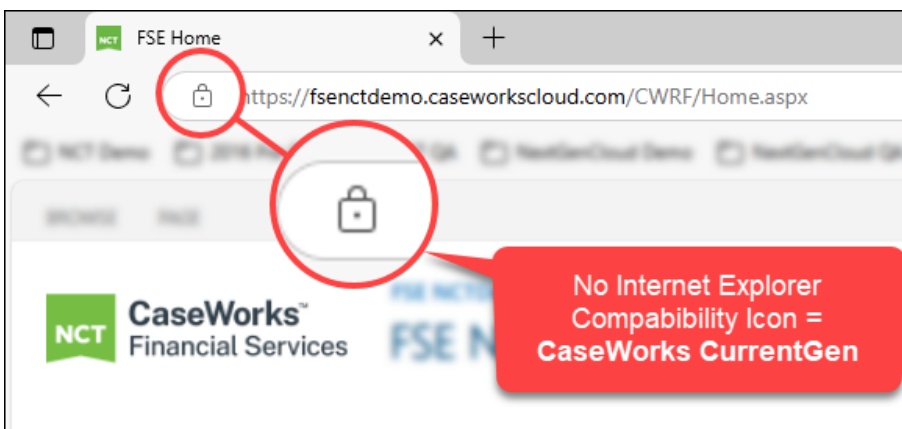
NCT FSE Home ×

https://fsenctdemo.caseworkscloud.com/CWRF/Home.aspx

NCT Demo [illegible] NextGenCloud Demo NextGenCloud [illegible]

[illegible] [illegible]

NCT CaseWorks™ Financial Services

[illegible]

No Internet Explorer Compabibility Icon = CaseWorks CurrentGen